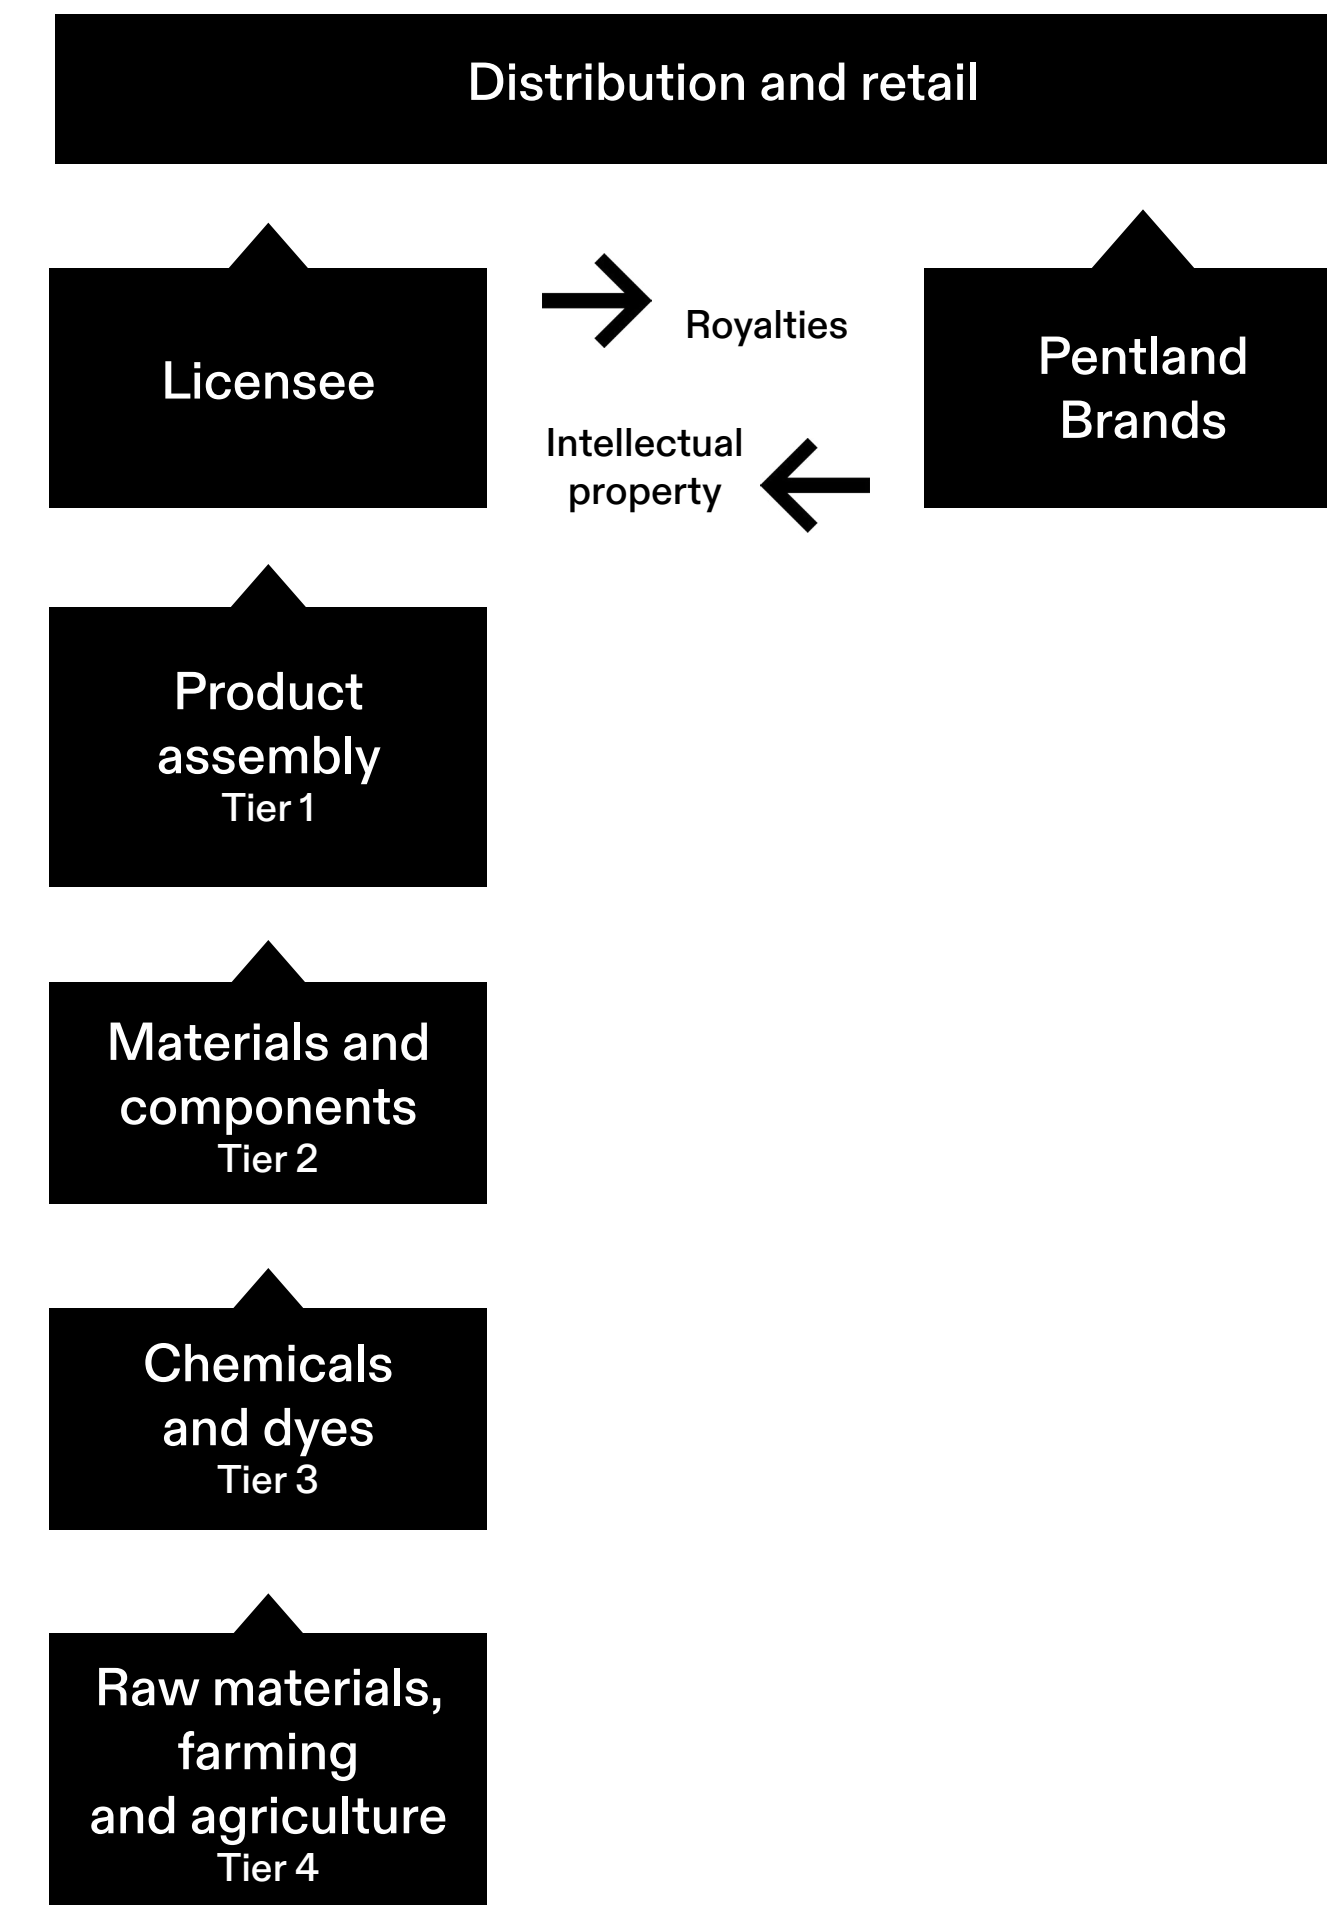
Distribution and retail

Licensee

Royalties

Intellectual property

Pentland Brands

Product assembly
Tier 1

Materials and components
Tier 2

Chemicals and dyes
Tier 3

Raw materials, farming and agriculture
Tier 4